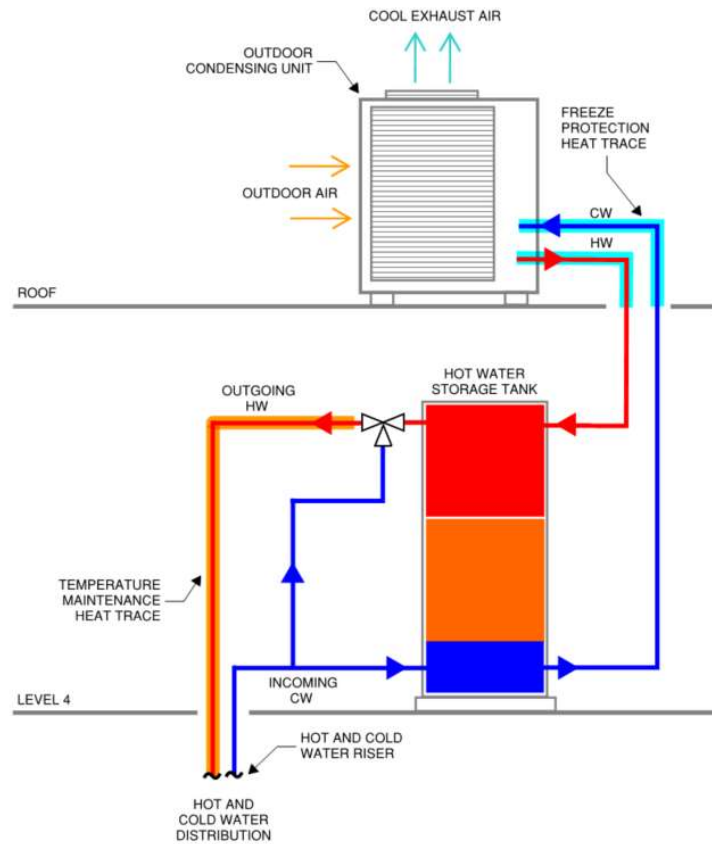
COOL EXHAUST AIR

OUTDOOR CONDENSING UNIT

FREEZE PROTECTION HEAT TRACE

OUTDOOR AIR

CW

HW

ROOF

HOT WATER STORAGE TANK

OUTGOING HW

TEMPERATURE MAINTENANCE HEAT TRACE

INCOMING CW

LEVEL 4

HOT AND COLD WATER RISER

HOT AND COLD WATER DISTRIBUTION